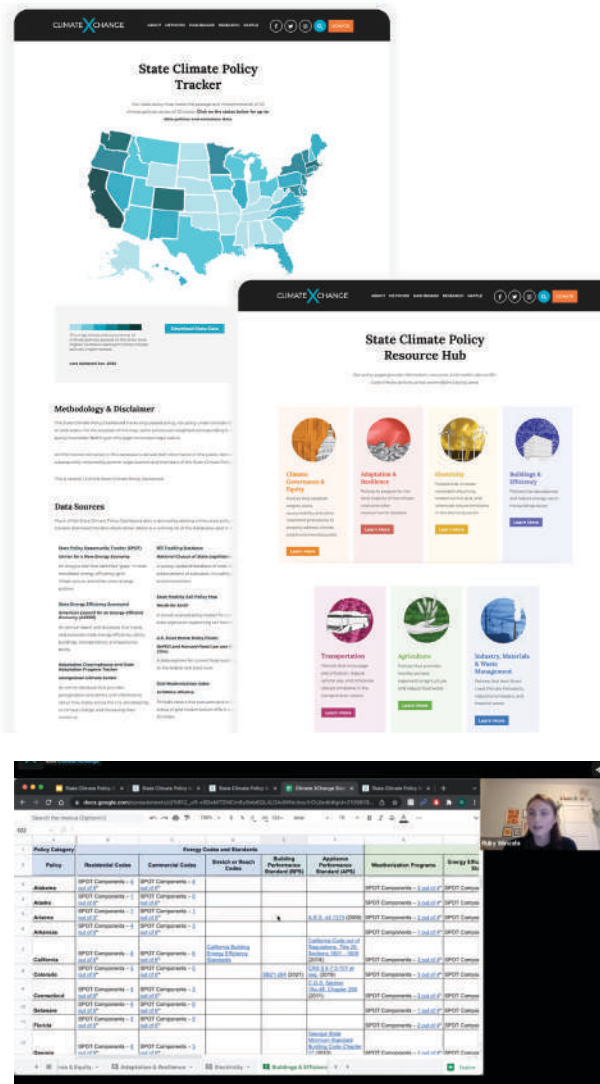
CLIMATE XCHANGE ABOUT INITIATIVES OUR RESEARCH RESEARCH PEOPLE DONATE

State Climate Policy Tracker

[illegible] Click on the states below for up-to-date policies and emissions data.

Download State Data

Last Updated Jan. 2022

Methodology & Disclaimer

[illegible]

Data Sources

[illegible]

CLIMATE XCHANGE ABOUT INITIATIVES OUR RESEARCH RESEARCH PEOPLE DONATE

State Climate Policy Resource Hub

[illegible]

Climate Governance & Equity

Learn more

Adaptation & Resilience

Learn more

Electricity

Learn more

Buildings & Efficiency

Learn more

Transportation

Learn more

Agriculture

Learn more

Industry, Materials & Waste Management

Learn more

State Climate Policy | State Climate Policy | State Climate Policy | Climate XChange Sta | State Climate Policy

docs.google.com/spreadsheets/d/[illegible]

Search the menus (Option+/)

| Policy Category | Energy Codes and Standards | | | | | | |
|---|---|---|---|---|---|---|---|
| Policy | Residential Codes | Commercial Codes | Stretch or Reach Codes | Building Performance Standard (BPS) | Appliance Performance Standard (APS) | Weatherization Programs | Energy Effic |
| Alabama | SPOT Components – 0 out of 6* | SPOT Components – 0 out of 6* | | | | SPOT Components – 1 out of 4* | SPOT Compo |
| Alaska | SPOT Components – 1 out of 6* | SPOT Components – 0 out of 6* | | | | SPOT Components – 1 out of 4* | SPOT Compo |
| Arizona | SPOT Components – 1 out of 6* | SPOT Components – 1 out of 6* | | | A.R.S. 44-1375 (2009) | SPOT Components – 1 out of 4* | SPOT Compo |
| Arkansas | SPOT Components – 4 out of 6* | SPOT Components – 3 out of 6* | | | | SPOT Components – 1 out of 4* | SPOT Compo |
| California | SPOT Components – 6 out of 6* | SPOT Components – 6 out of 6* | California Building Energy Efficiency Standards | | California Code out of Regulations, Title 20, Sections 1601 - 1609 (2016) | SPOT Components – 3 out of 4* | SPOT Compo |
| Colorado | SPOT Components – 5 out of 6* | SPOT Components – 5 out of 6* | | SB21-264 (2021) | CRS § 6-7.5-101 et seq. (2019) | SPOT Components – 3 out of 4* | SPOT Compo |
| Connecticut | SPOT Components – 5 out of 6* | SPOT Components – 5 out of 6* | | | C.G.S. Section 16a-48, Chapter 298 (2011) | SPOT Components – 3 out of 4* | SPOT Compo |
| Delaware | SPOT Components – 3 out of 6* | SPOT Components – 3 out of 6* | | | | SPOT Components – 3 out of 4* | SPOT Compo |
| Florida | SPOT Components – 5 out of 6* | SPOT Components – 5 out of 6* | | | | SPOT Components – 1 out of 4* | SPOT Compo |
| Georgia | SPOT Components – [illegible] | | | | Georgia State Minimum Standard Building Code Chapter 17 (2015) | SPOT Components – 2 out of 4* | SPOT Compo |

ance & Equity | Adaptation & Resilience | Electricity | Buildings & Efficienc

Explore

Ruby Woods